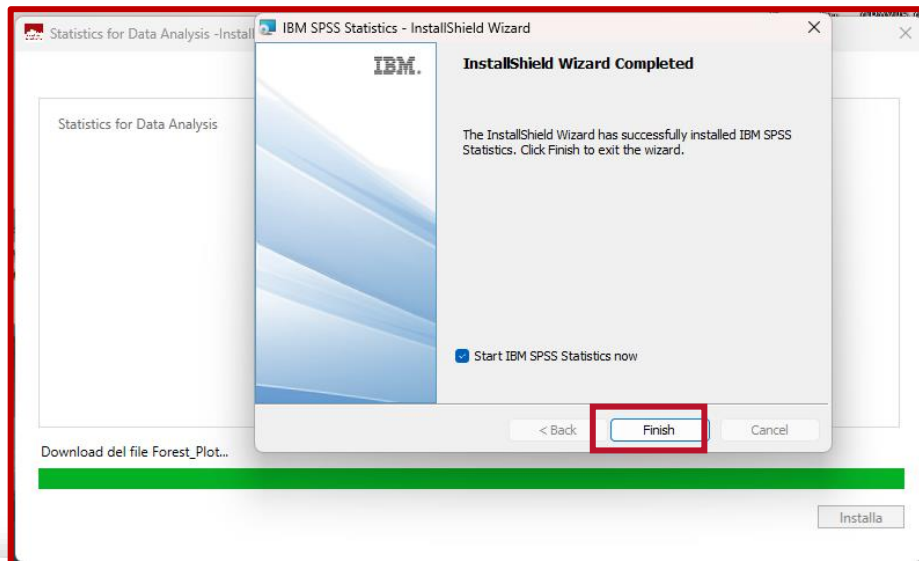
Statistics for Data Analysis -Install

Statistics for Data Analysis

Download del file Forest_Plot...

Installa

IBM SPSS Statistics - InstallShield Wizard

IBM.

InstallShield Wizard Completed

The InstallShield Wizard has successfully installed IBM SPSS Statistics. Click Finish to exit the wizard.

Start IBM SPSS Statistics now

< Back

Finish

Cancel